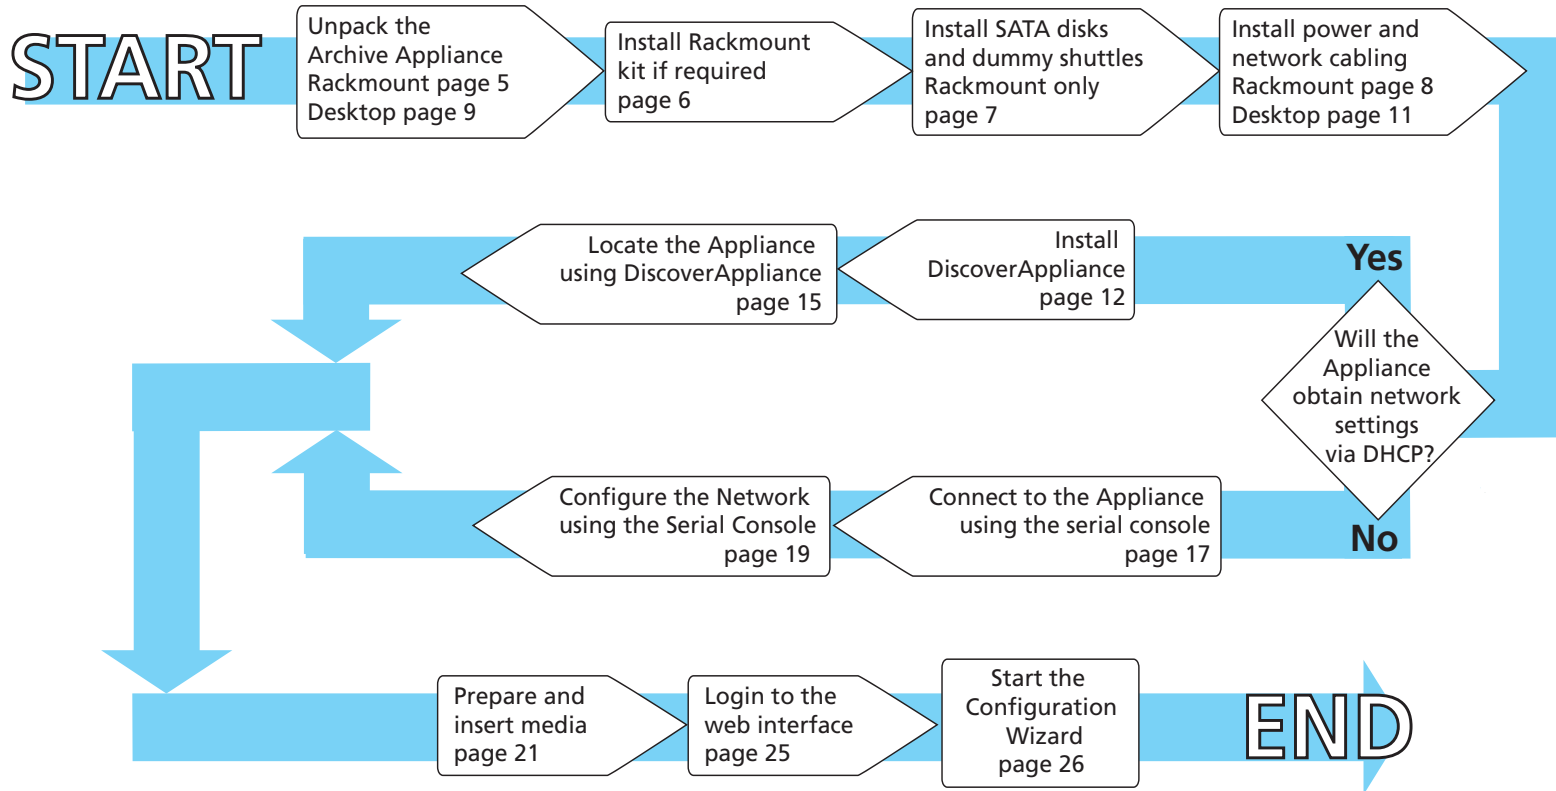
START

Unpack the Archive Appliance Rackmount page 5 Desktop page 9

Install Rackmount kit if required page 6

Install SATA disks and dummy shuttles Rackmount only page 7

Install power and network cabling Rackmount page 8 Desktop page 11

Will the Appliance obtain network settings via DHCP?

Yes

Install DiscoverAppliance page 12

Locate the Appliance using DiscoverAppliance page 15

No

Connect to the Appliance using the serial console page 17

Configure the Network using the Serial Console page 19

Prepare and insert media page 21

Login to the web interface page 25

Start the Configuration Wizard page 26

END